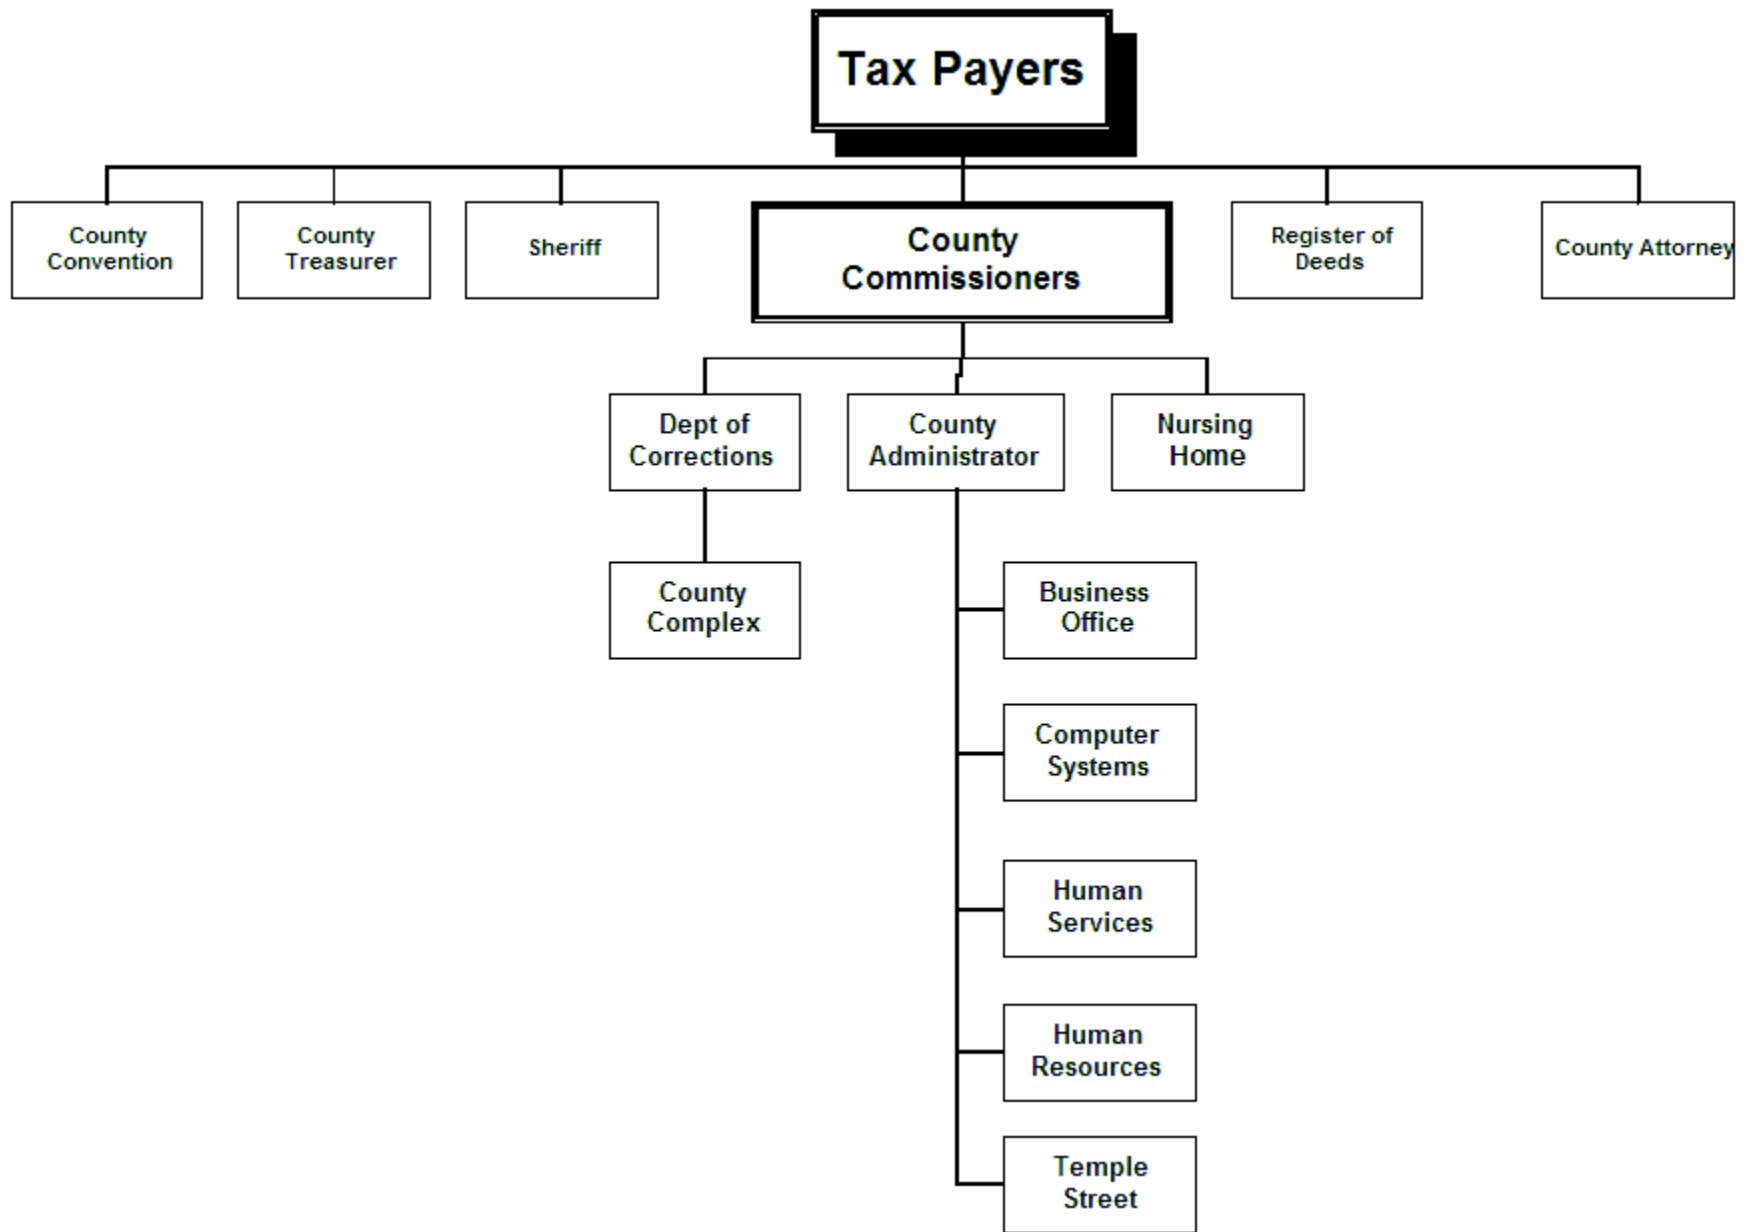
Tax Payers

County Convention

County Treasurer

Sheriff

County Commissioners

Register of Deeds

County Attorney

Dept of Corrections

County Administrator

Nursing Home

County Complex

Business Office

Computer Systems

Human Services

Human Resources

Temple Street